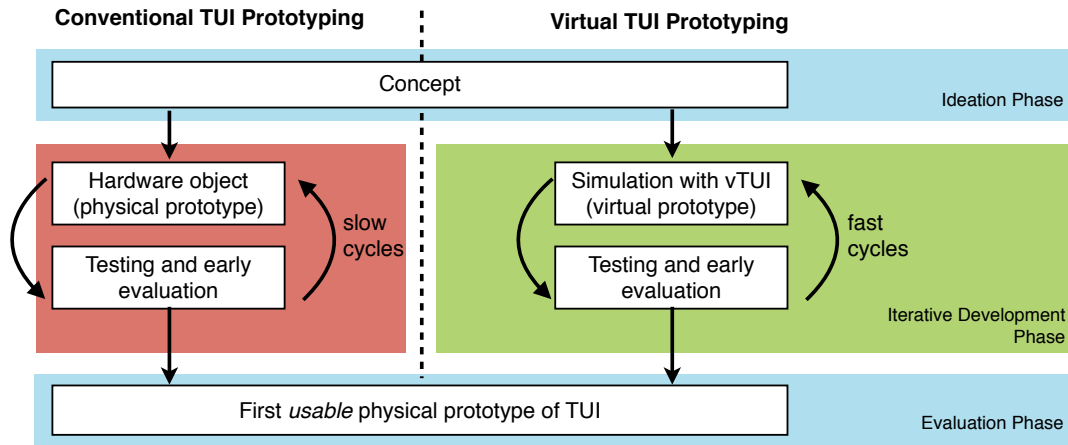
Conventional TUI Prototyping

Virtual TUI Prototyping

Concept

Ideation Phase

Hardware object (physical prototype)

Testing and early evaluation

slow cycles

Simulation with vTUI (virtual prototype)

Testing and early evaluation

fast cycles

Iterative Development Phase

First *usable* physical prototype of TUI

Evaluation Phase